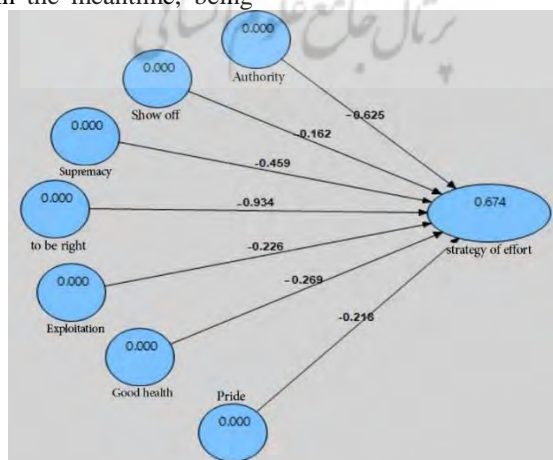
n the meantime, being

پرتال جامع علوم انسانی

0.000
Authority

0.000
Show off

0.000
Supremacy

0.000
to be right

0.000
Exploitation

0.000
Good health

Pride
0.000

-0.625
-0.162
-0.459
-0.934
-0.226
-0.269
-0.218

0.674
strategy of effort